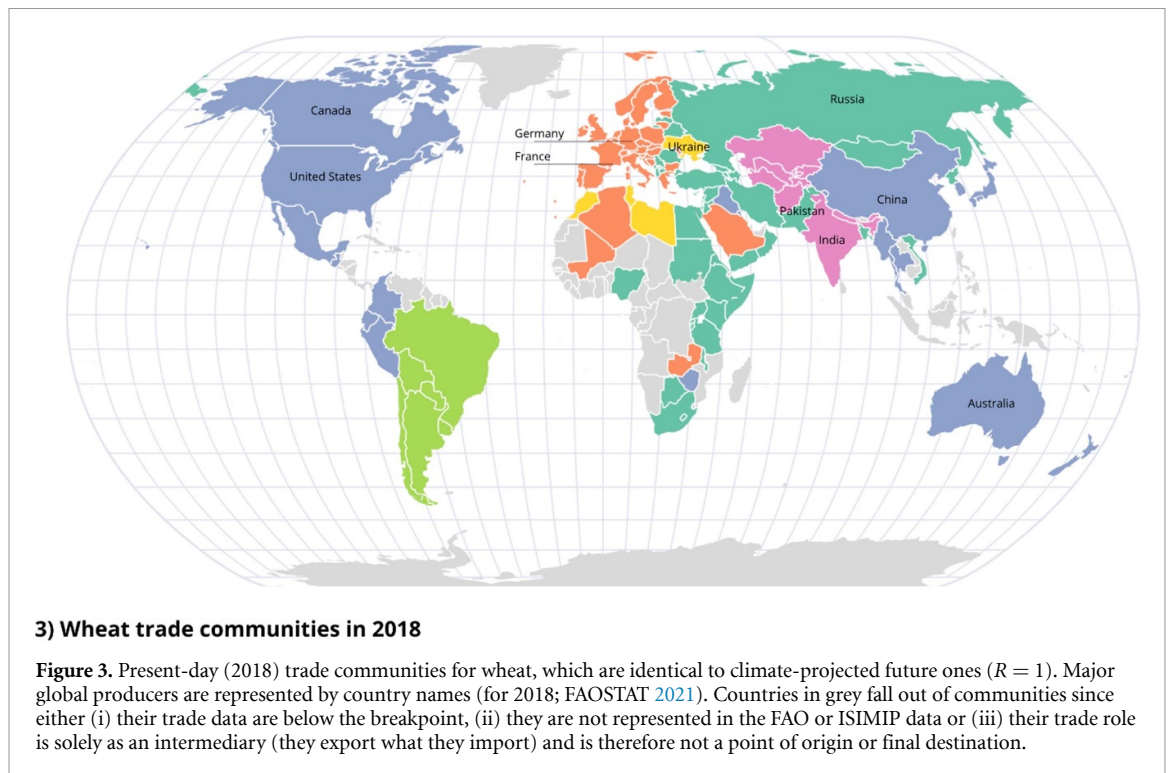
Canada

United States

Germany

France

Ukraine

Russia

Pakistan

China

India

Australia

3) Wheat trade communities in 2018

**Figure 3.** Present-day (2018) trade communities for wheat, which are identical to climate-projected future ones ($R = 1$). Major global producers are represented by country names (for 2018; FAOSTAT 2021). Countries in grey fall out of communities since either (i) their trade data are below the breakpoint, (ii) they are not represented in the FAO or ISIMIP data or (iii) their trade role is solely as an intermediary (they export what they import) and is therefore not a point of origin or final destination.